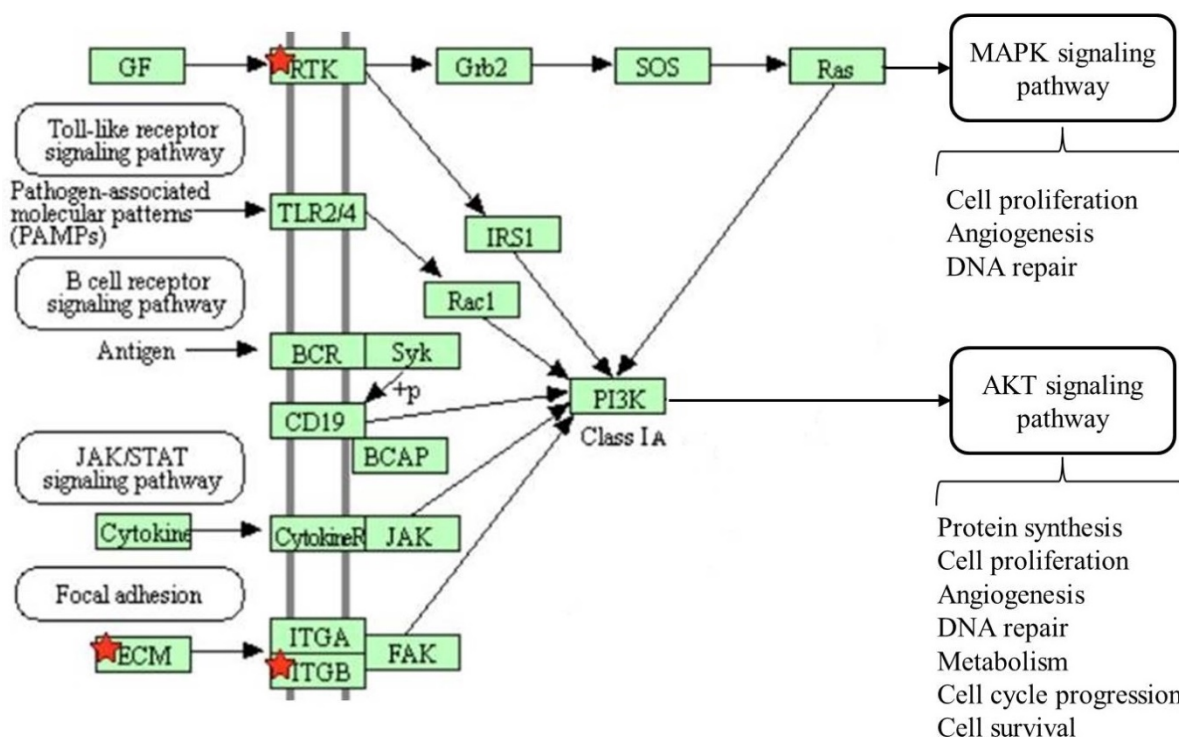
GF
RTK
Grb2
SOS
Ras
MAPK signaling pathway

Cell proliferation
Angiogenesis
DNA repair

Toll-like receptor signaling pathway
Pathogen-associated molecular patterns (PAMPs)
TLR2/4
IRS1
B cell receptor signaling pathway
Rac1
Antigen
BCR
Syk
+p
CD19
PI3K
Class IA
AKT signaling pathway
BCAP
JAK/STAT signaling pathway
Cytokine
CytokineR
JAK
Focal adhesion
ECM
ITGA
ITGB
FAK

Protein synthesis
Cell proliferation
Angiogenesis
DNA repair
Metabolism
Cell cycle progression
Cell survival